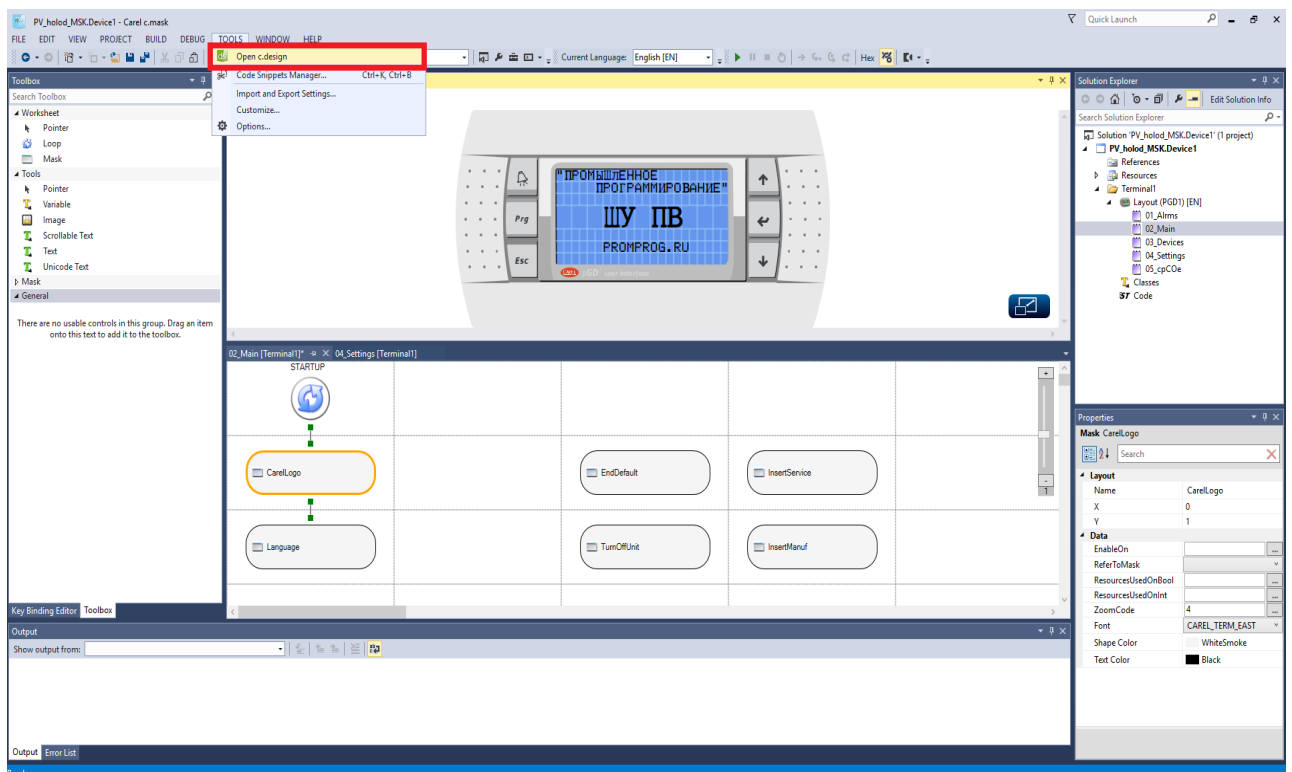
PV_holod_MSK.Device1 - Carel c.mask

Quick Launch

FILE EDIT VIEW PROJECT BUILD DEBUG TOOLS WINDOW HELP

Open c.design
Code Snippets Manager... Ctrl+K, Ctrl+B
Import and Export Settings...
Customize...
Options...

Current Language: English [EN]

Hex

Toolbox

Search Toolbox

Worksheet
Pointer
Loop
Mask
Tools
Pointer
Variable
Image
Scrollable Text
Text
Unicode Text
Mask
General

There are no usable controls in this group. Drag an item onto this text to add it to the toolbox.

Key Binding Editor Toolbox

"ПРОМЫШЛЕННОЕ ПРОГРАММИРОВАНИЕ"
ШУ ПВ
PROMPROG.RU

Prg
Esc
CAREL pGD user interface

02_Main [Terminal1]* 04_Settings [Terminal1]

STARTUP
CarelLogo
EndDefault
InsertService
Language
TurnOffUnit
InsertManuf

Solution Explorer

Edit Solution Info

Search Solution Explorer

Solution 'PV_holod_MSK.Device1' (1 project)
PV_holod_MSK.Device1
References
Resources
Terminal1
Layout (PGD1) [EN]
01_Alrms
02_Main
03_Devices
04_Settings
05_cpCOe
Classes
Code

Properties

Mask CarelLogo

Search

Layout
| Name | CarelLogo |
|---|---|
| X | 0 |
| Y | 1 |

Data
| EnableOn | |
|---|---|
| ReferToMask | |
| ResourcesUsedOnBool | |
| ResourcesUsedOnInt | |
| ZoomCode | 4 |
| Font | CAREL_TERM_EAST |
| Shape Color | WhiteSmoke |
| Text Color | Black |

Output

Show output from:

Output Error List